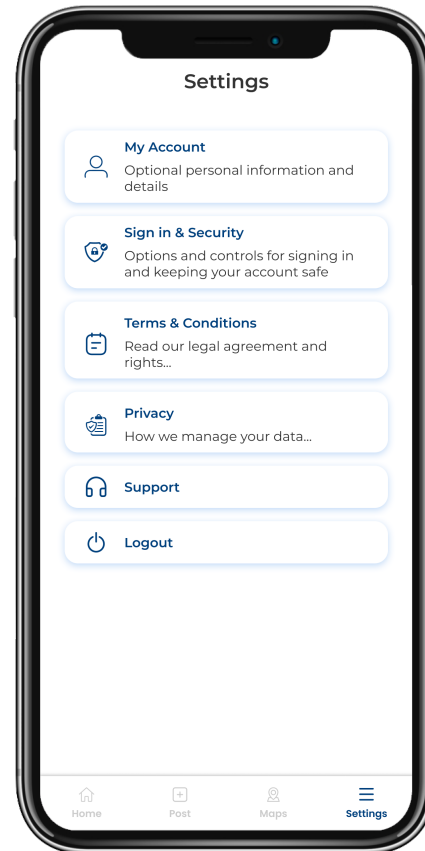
Settings

My Account
Optional personal information and details

Sign in & Security
Options and controls for signing in and keeping your account safe

Terms & Conditions
Read our legal agreement and rights...

Privacy
How we manage your data...

Support

Logout

Home
Post
Maps
Settings